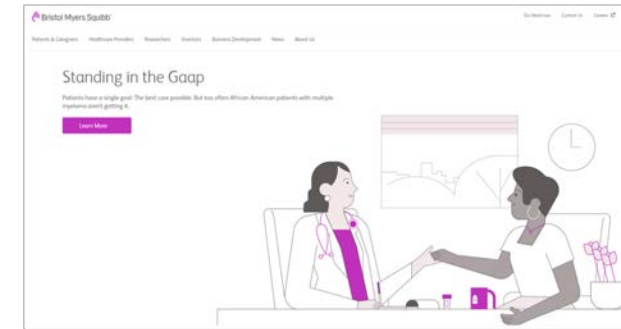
Bristol Myers Squibb

Our Medicines Contact Us Careers

Patients & Caregivers Healthcare Providers Researchers Investors Business Development News About Us

Standing in the Gaap

Patients have a single goal: The best care possible. But too often African American patients with multiple myeloma aren't getting it.

Learn More